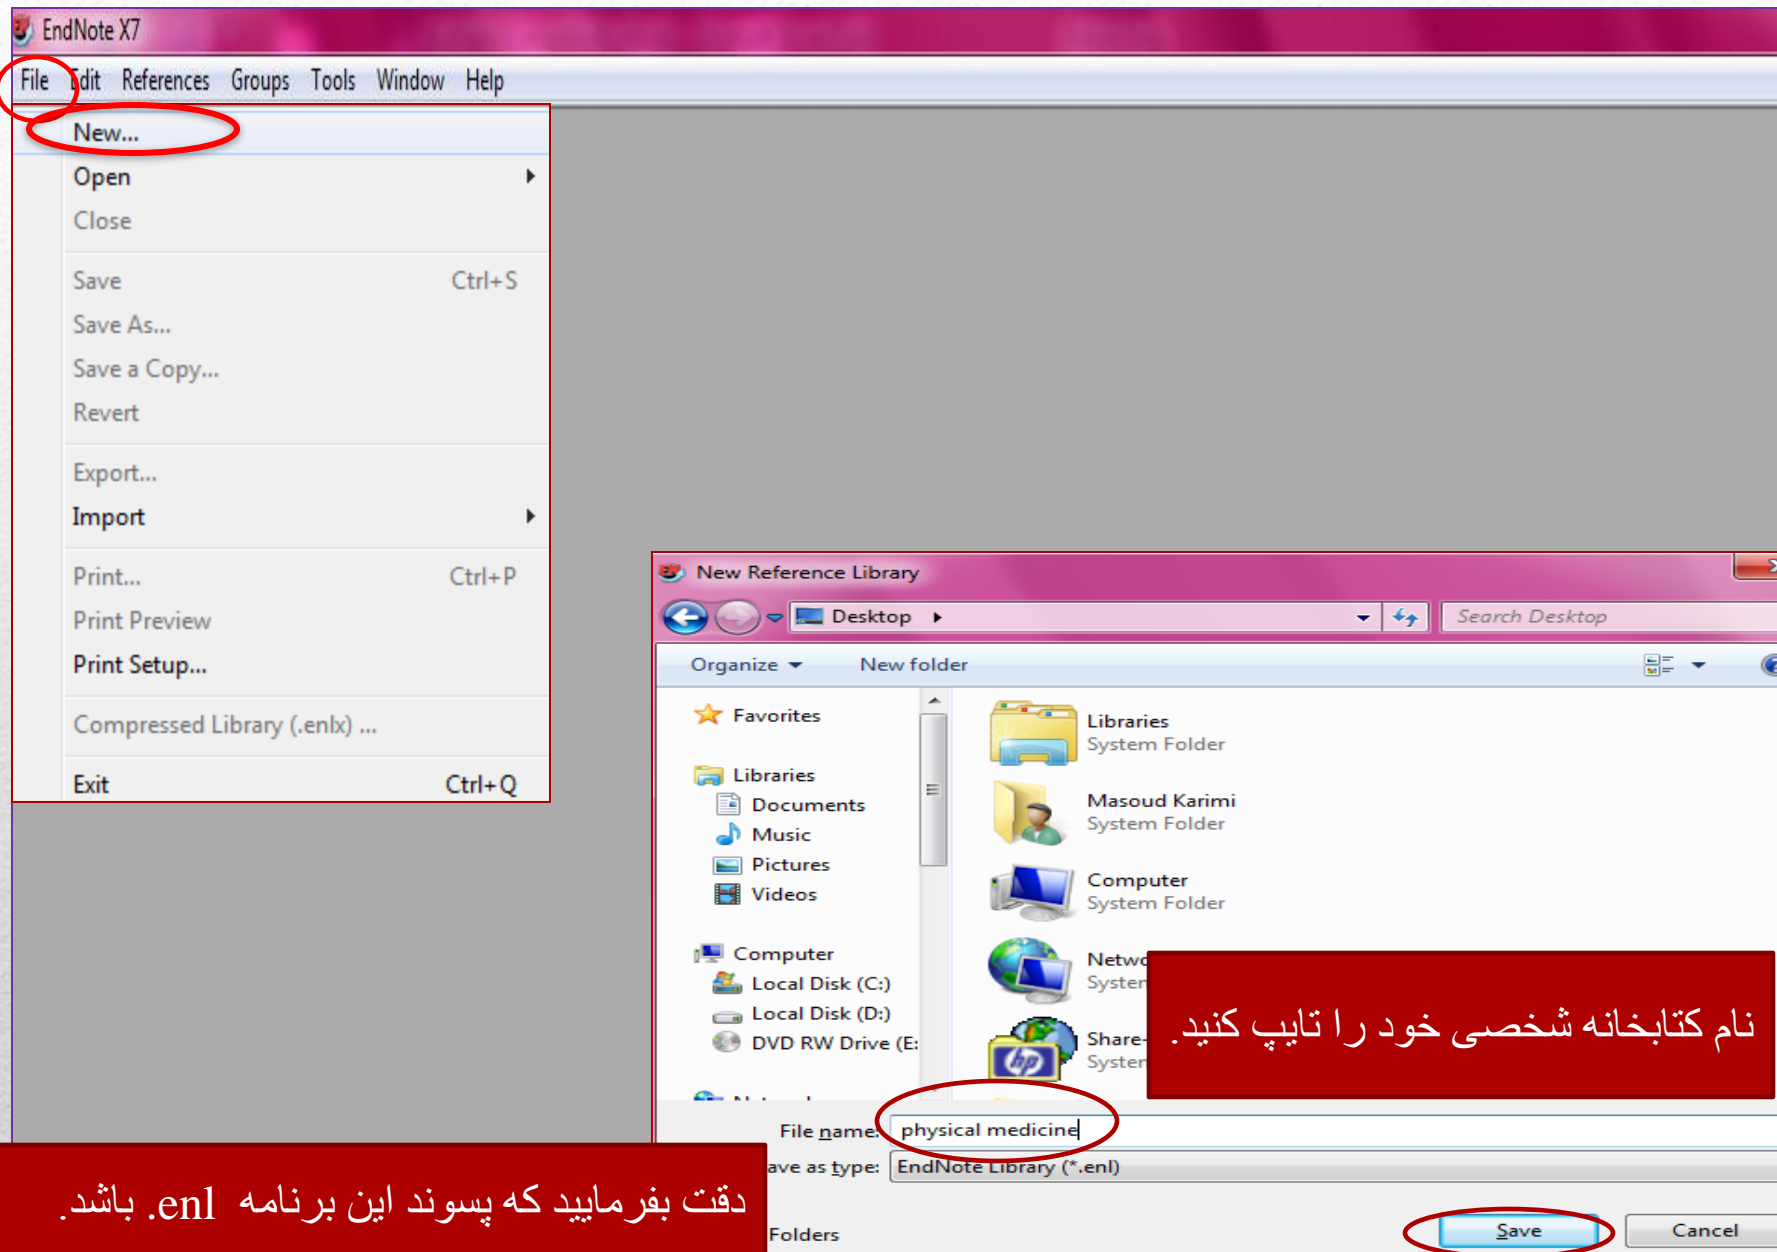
EndNote X7

File Edit References Groups Tools Window Help

New...
Open
Close
Save Ctrl+S
Save As...
Save a Copy...
Revert
Export...
Import
Print... Ctrl+P
Print Preview
Print Setup...
Compressed Library (.enlx) ...
Exit Ctrl+Q

New Reference Library
Desktop
Search Desktop
Organize New folder
Favorites
Libraries
Documents
Music
Pictures
Videos
Computer
Local Disk (C:)
Local Disk (D:)
DVD RW Drive (E:

Libraries
System Folder
Masoud Karimi
System Folder
Computer
System Folder
Netw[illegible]
Syster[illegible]
Share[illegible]
Syster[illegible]

نام کتابخانه شخصی خود را تایپ کنید.

File name: physical medicine
Save as type: EndNote Library (*.enl)
Folders
Save
Cancel

دقت بفرمایید که پسوند این برنامه .enl باشد.